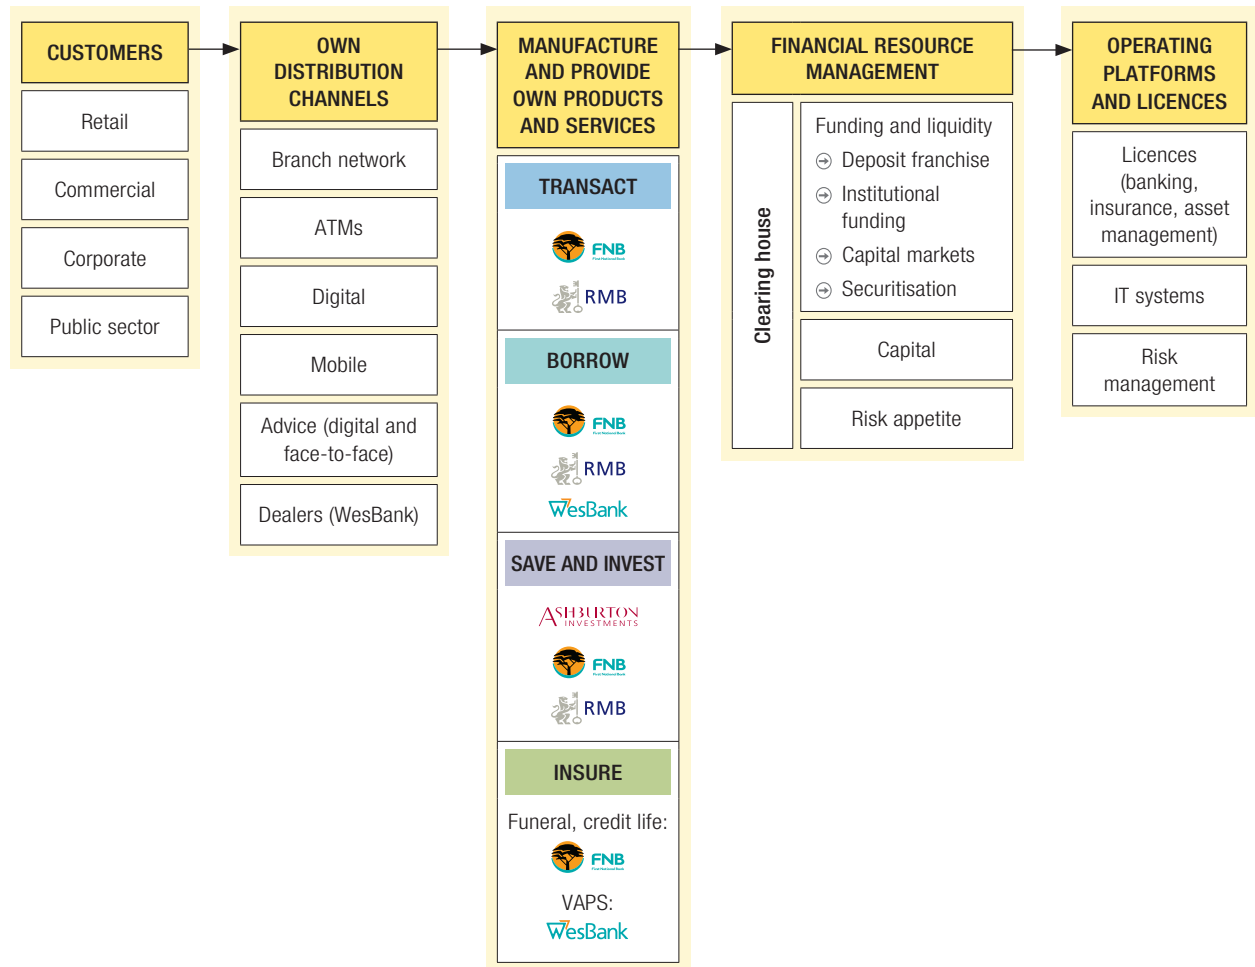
CUSTOMERS

Retail

Commercial

Corporate

Public sector

OWN DISTRIBUTION CHANNELS

Branch network

ATMs

Digital

Mobile

Advice (digital and face-to-face)

Dealers (WesBank)

MANUFACTURE AND PROVIDE OWN PRODUCTS AND SERVICES

TRANSACT

FNB

RMB

BORROW

FNB

RMB

WesBank

SAVE AND INVEST

ASHBURTON INVESTMENTS

FNB

RMB

INSURE

Funeral, credit life:

FNB

VAPS:

WesBank

FINANCIAL RESOURCE MANAGEMENT

Clearing house

Funding and liquidity

Deposit franchise

Institutional funding

Capital markets

Securitisation

Capital

Risk appetite

OPERATING PLATFORMS AND LICENCES

Licences (banking, insurance, asset management)

IT systems

Risk management